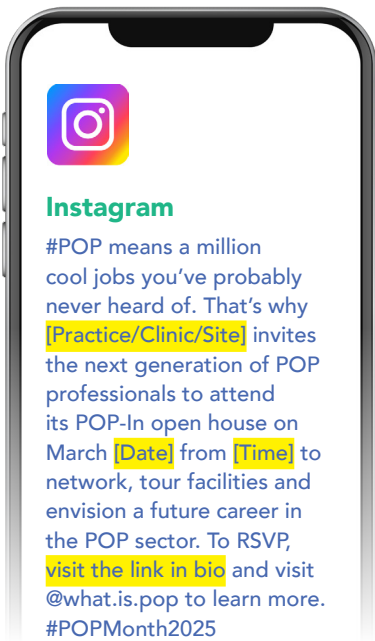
Instagram

#POP means a million cool jobs you've probably never heard of. That's why [Practice/Clinic/Site] invites the next generation of POP professionals to attend its POP-In open house on March [Date] from [Time] to network, tour facilities and envision a future career in the POP sector. To RSVP, visit the link in bio and visit @what.is.pop to learn more. #POPMonth2025